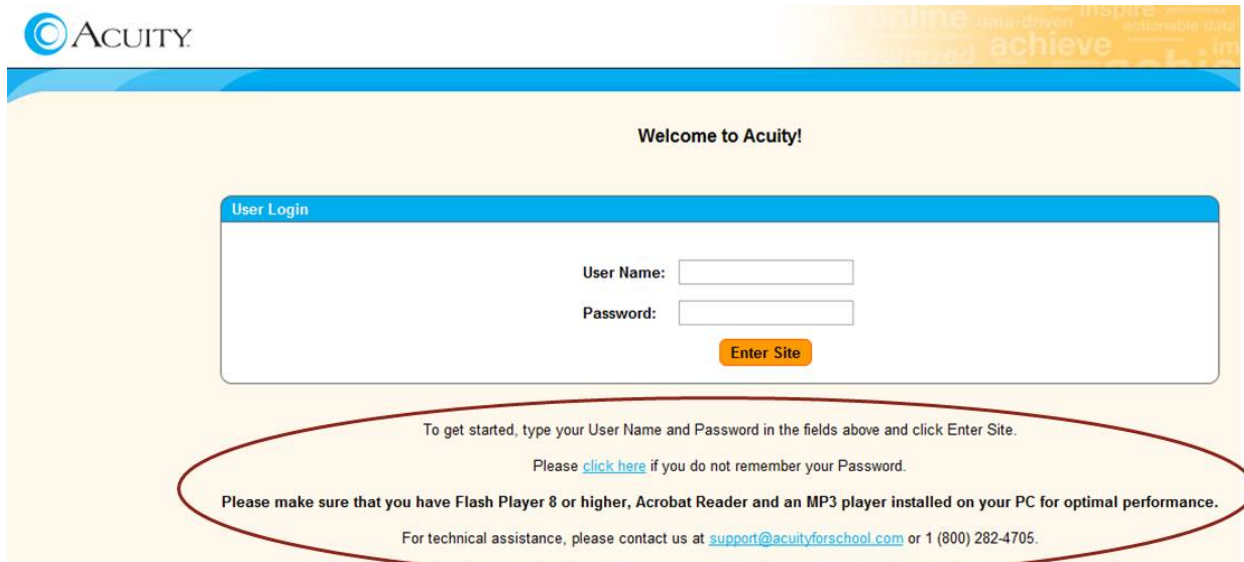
ACUITY

online data-driven inspire actionable data mized achieve achie im

Welcome to Acuity!

User Login

User Name:

Password:

Enter Site

To get started, type your User Name and Password in the fields above and click Enter Site.

Please click here if you do not remember your Password.

Please make sure that you have Flash Player 8 or higher, Acrobat Reader and an MP3 player installed on your PC for optimal performance.

For technical assistance, please contact us at support@acuityforschool.com or 1 (800) 282-4705.